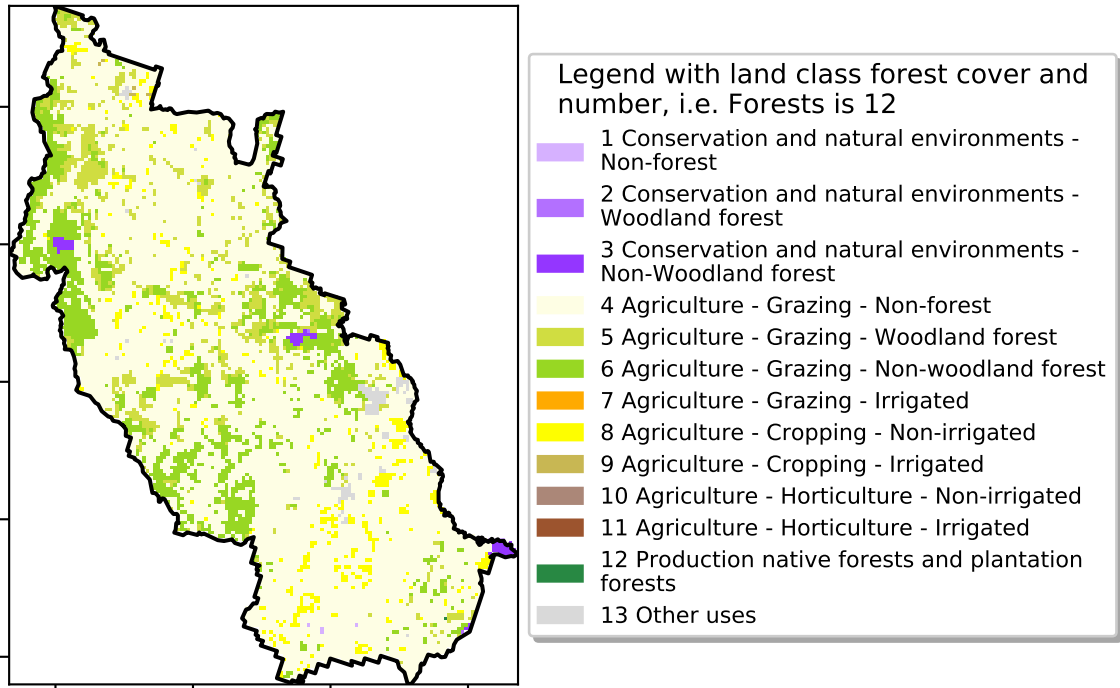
Legend with land class forest cover and number, i.e. Forests is 12

1 Conservation and natural environments - Non-forest
2 Conservation and natural environments - Woodland forest
3 Conservation and natural environments - Non-Woodland forest
4 Agriculture - Grazing - Non-forest
5 Agriculture - Grazing - Woodland forest
6 Agriculture - Grazing - Non-woodland forest
7 Agriculture - Grazing - Irrigated
8 Agriculture - Cropping - Non-irrigated
9 Agriculture - Cropping - Irrigated
10 Agriculture - Horticulture - Non-irrigated
11 Agriculture - Horticulture - Irrigated
12 Production native forests and plantation forests
13 Other uses